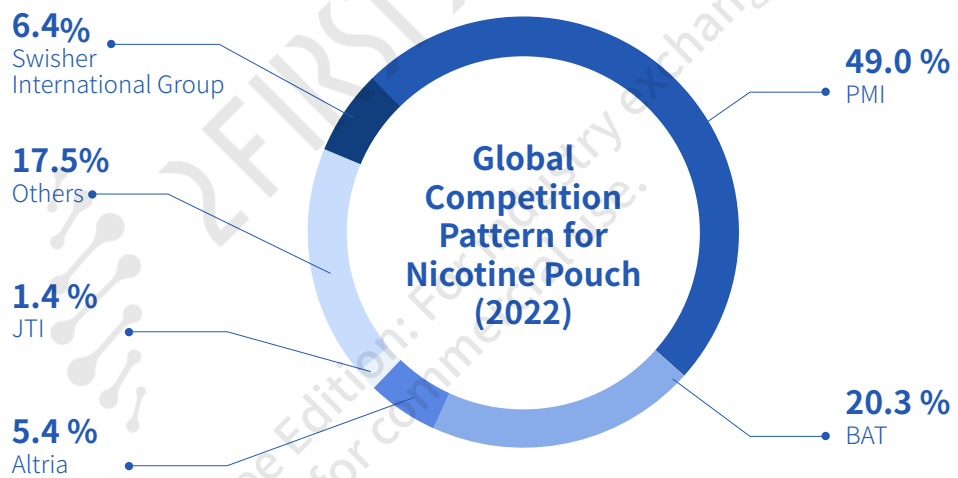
6.4%
Swisher International Group

17.5%
Others

1.4 %
JTI

5.4 %
Altria

Global Competition Pattern for Nicotine Pouch (2022)

49.0 %
PMI

20.3 %
BAT

2FIRST
Free Edition: For industry exchange, not for commercial use.